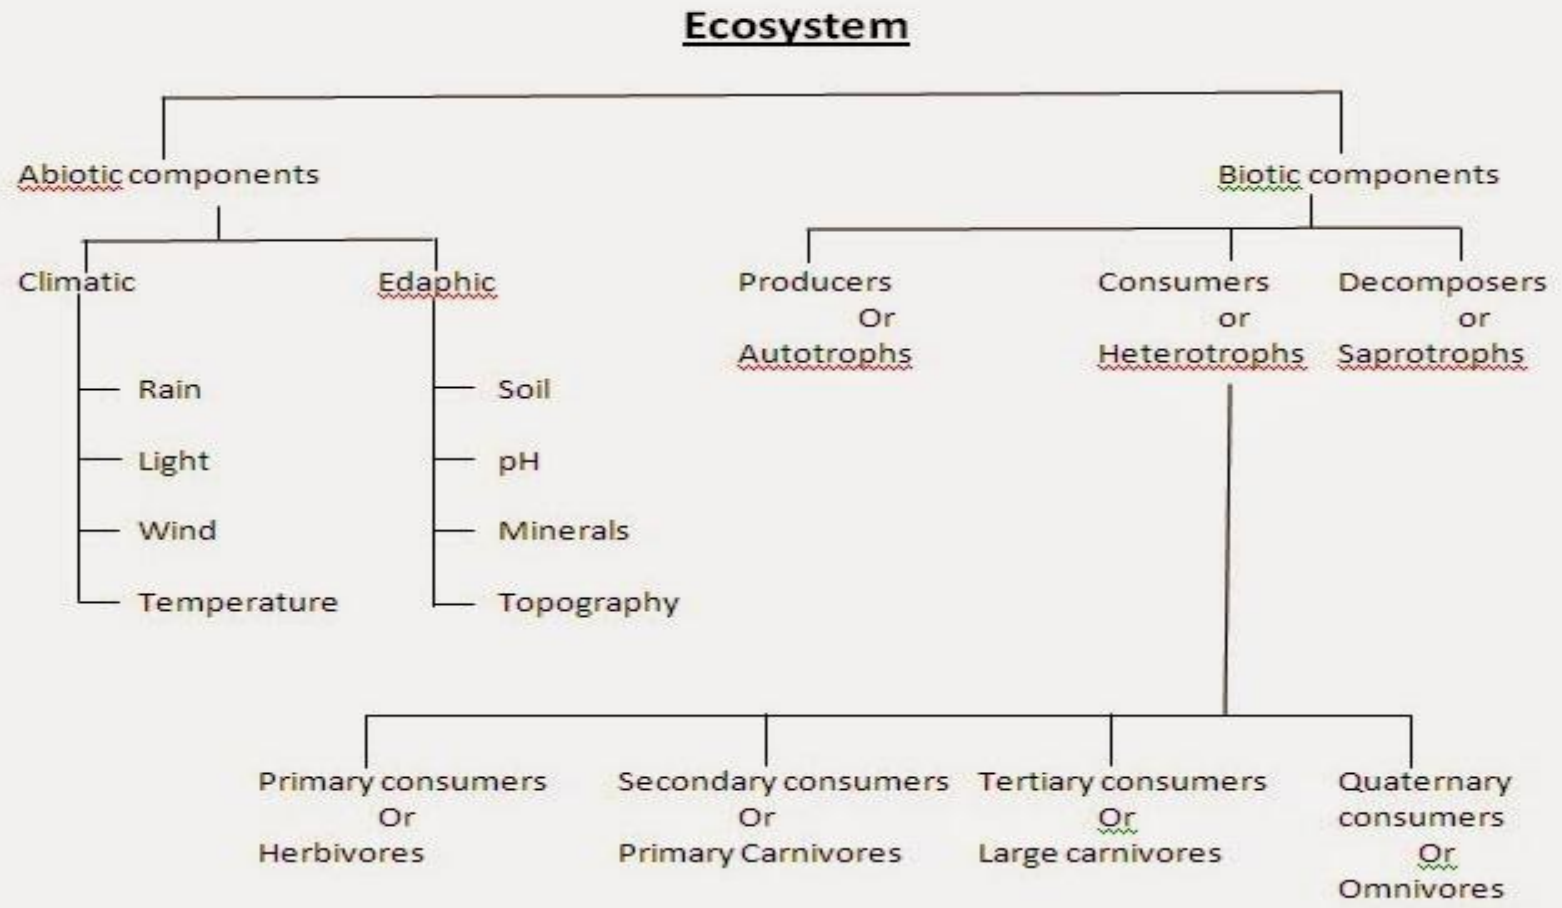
Ecosystem

Abiotic components

Climatic
Rain
Light
Wind
Temperature

Edaphic
Soil
pH
Minerals
Topography

Biotic components

Producers Or Autotrophs

Consumers or Heterotrophs

Decomposers or Saprotrophs

Primary consumers Or Herbivores

Secondary consumers Or Primary Carnivores

Tertiary consumers Or Large carnivores

Quaternary consumers Or Omnivores